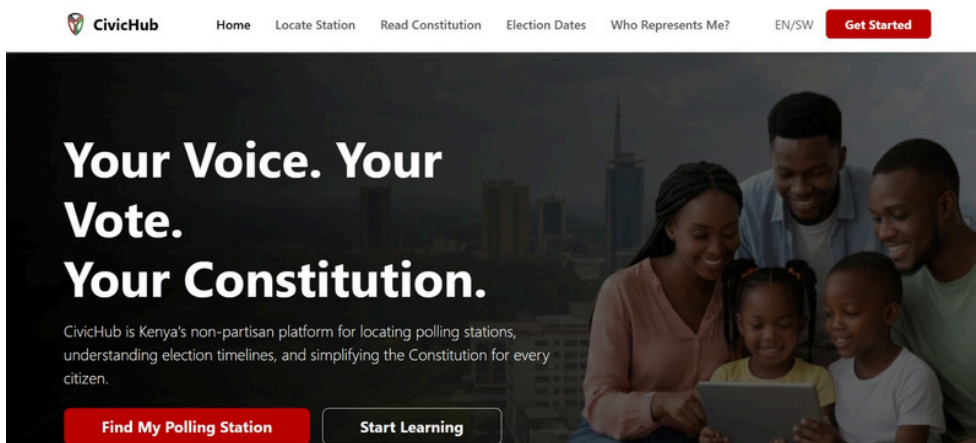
CivicHub

Home Locate Station Read Constitution Election Dates Who Represents Me? EN/SW Get Started

Your Voice. Your Vote.
Your Constitution.

CivicHub is Kenya's non-partisan platform for locating polling stations, understanding election timelines, and simplifying the Constitution for every citizen.

Find My Polling Station Start Learning